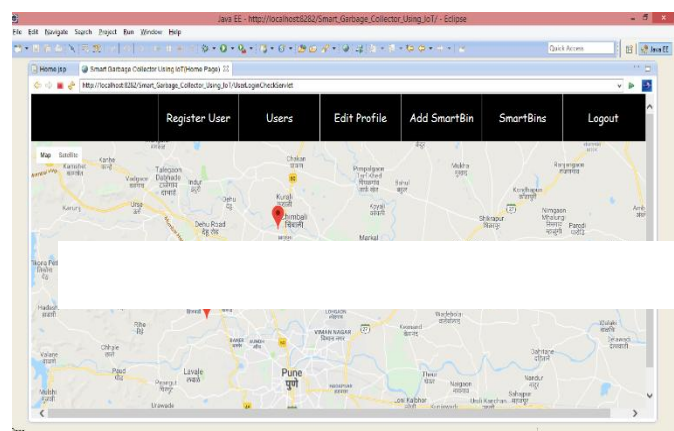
Java EE - http://localhost:8282/Smart_Garbage_Collector_Using_IoT/ - Eclipse

File Edit Navigate Search Project Run Window Help

Quick Access

Java EE

Home.jsp

Smart Garbage Collector Using IoT(Home Page)

http://localhost:8282/Smart_Garbage_Collector_Using_IoT/UserLoginCheckServlet

Register User

Users

Edit Profile

Add SmartBin

SmartBins

Logout

Map Satellite

Chakan

Talegaon Dabhade

Indur

Dehu Road

Chimbali

Markal

Pimpalgaon

Koyali

Shikrapur

Nimgaon Mhalungi

Parodi

Karla

Vadgaon

Kurali

Urse

Karanjavane

Pune

Lavale

Paud

Chinchwad

Kesnand

Wagholi

Loni Kalbhor

Uruli Kanchan

Sahajpur

Nandur

Dahitane

Theur

Naigaon

Kolwadi

Pirangut

Urawade

Chale

Valane

Mulshi